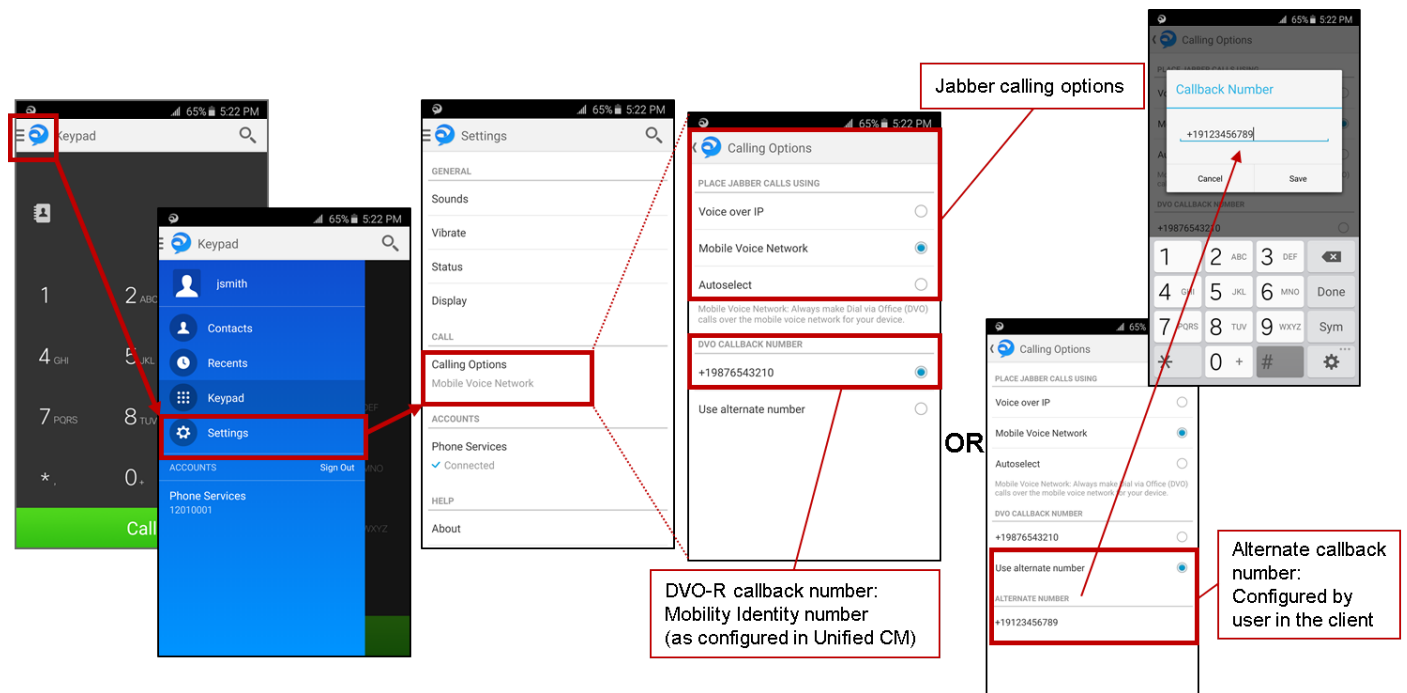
65% 5:22 PM
Keypad

1
2 ABC
4 GHI
5 JKL
7 PQRS
8 TUV
*
0 +
Call

65% 5:22 PM
Keypad
jsmith
Contacts
Recents
Keypad
Settings
ACCOUNTS
Sign Out
Phone Services
12010001
DEF
MNO
WXYZ

65% 5:22 PM
Settings
GENERAL
Sounds
Vibrate
Status
Display
CALL
Calling Options
Mobile Voice Network
ACCOUNTS
Phone Services
✓ Connected
HELP
About

65% 5:22 PM
Calling Options
PLACE JABBER CALLS USING
Voice over IP
Mobile Voice Network
Autoselect
Mobile Voice Network: Always make Dial via Office (DVO) calls over the mobile voice network for your device.
DVO CALLBACK NUMBER
+19876543210
Use alternate number

Jabber calling options

DVO-R callback number: Mobility Identity number (as configured in Unified CM)

OR

65%
Calling Options
PLACE JABBER CALLS USING
Voice over IP
Mobile Voice Network
Autoselect
Mobile Voice Network: Always make Dial via Office (DVO) calls over the mobile voice network for your device.
DVO CALLBACK NUMBER
+19876543210
Use alternate number
ALTERNATE NUMBER
+19123456789

65% 5:22 PM
Calling Options
PLACE JABBER CALLS USING
Callback Number
+19123456789
Cancel
Save
DVO CALLBACK NUMBER
+19876543210
1
2 ABC
3 DEF
4 GHI
5 JKL
6 MNO
Done
7 PQRS
8 TUV
9 WXYZ
Sym
*
0 +
#

Alternate callback number: Configured by user in the client